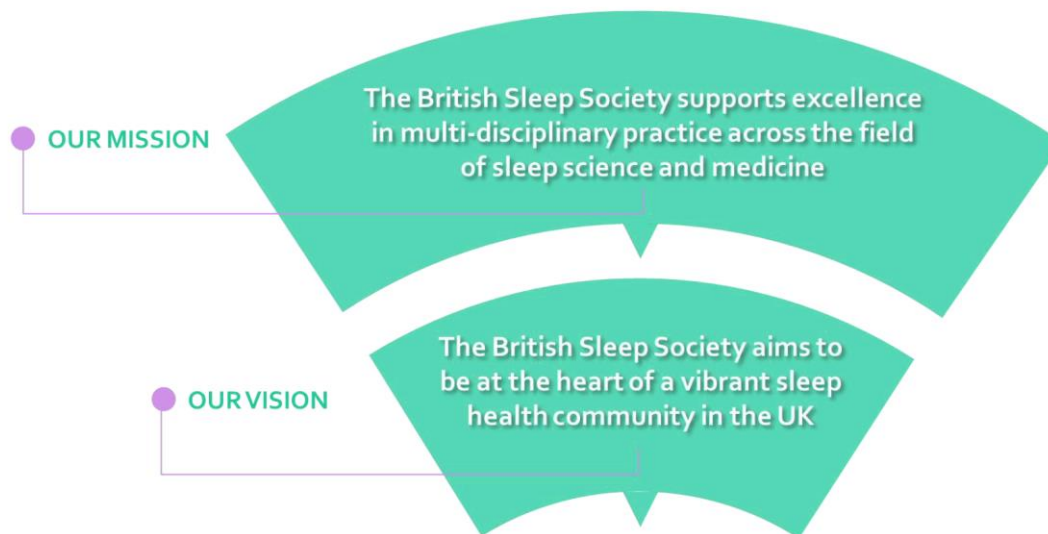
OUR MISSION

The British Sleep Society supports excellence in multi-disciplinary practice across the field of sleep science and medicine

OUR VISION

The British Sleep Society aims to be at the heart of a vibrant sleep health community in the UK